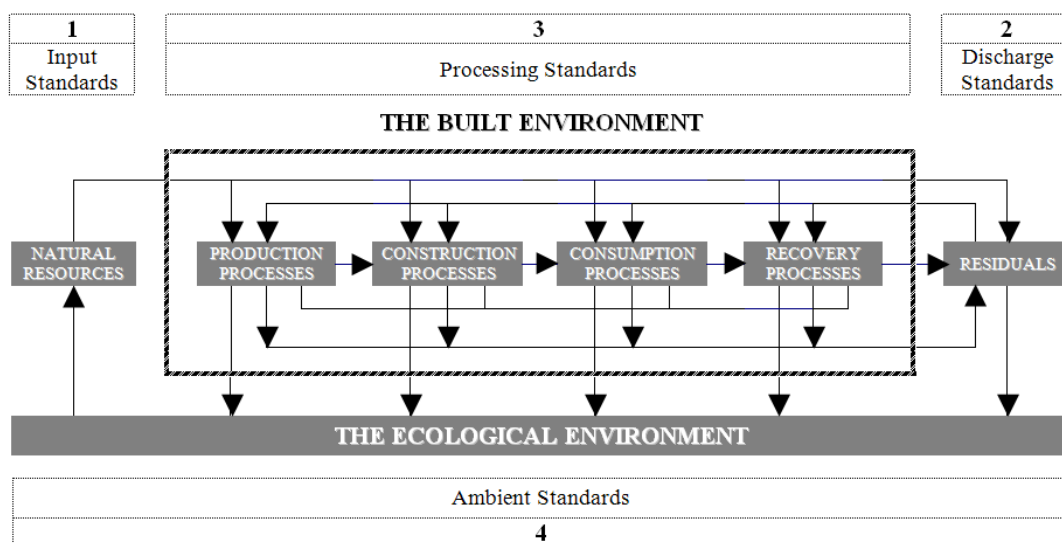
1
Input Standards

3
Processing Standards

2
Discharge Standards

THE BUILT ENVIRONMENT

NATURAL RESOURCES

PRODUCTION PROCESSES

CONSTRUCTION PROCESSES

CONSUMPTION PROCESSES

RECOVERY PROCESSES

RESIDUALS

THE ECOLOGICAL ENVIRONMENT

Ambient Standards
4